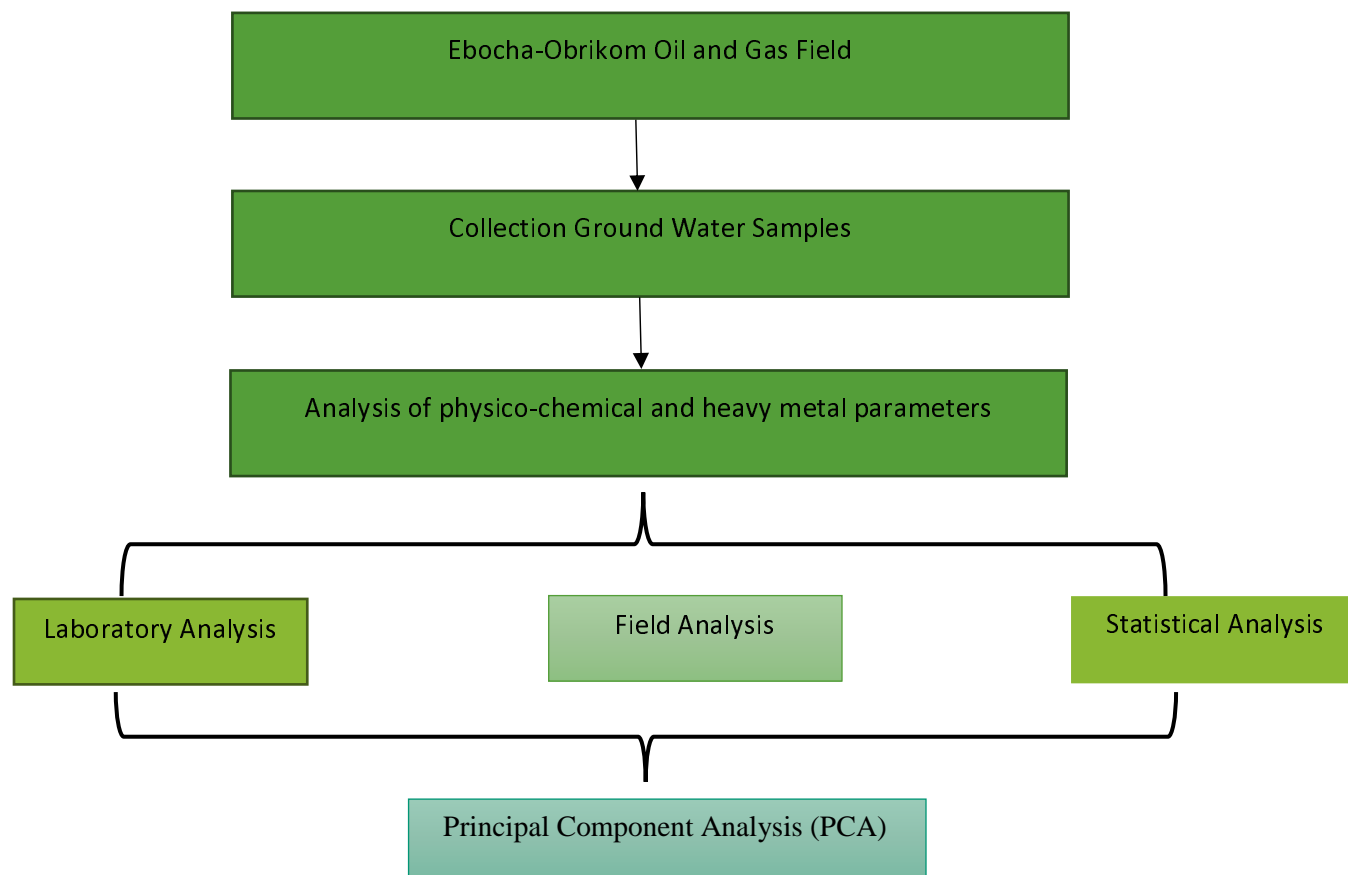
Ebocha-Obrikom Oil and Gas Field

Collection Ground Water Samples

Analysis of physico-chemical and heavy metal parameters

Laboratory Analysis

Field Analysis

Statistical Analysis

Principal Component Analysis (PCA)